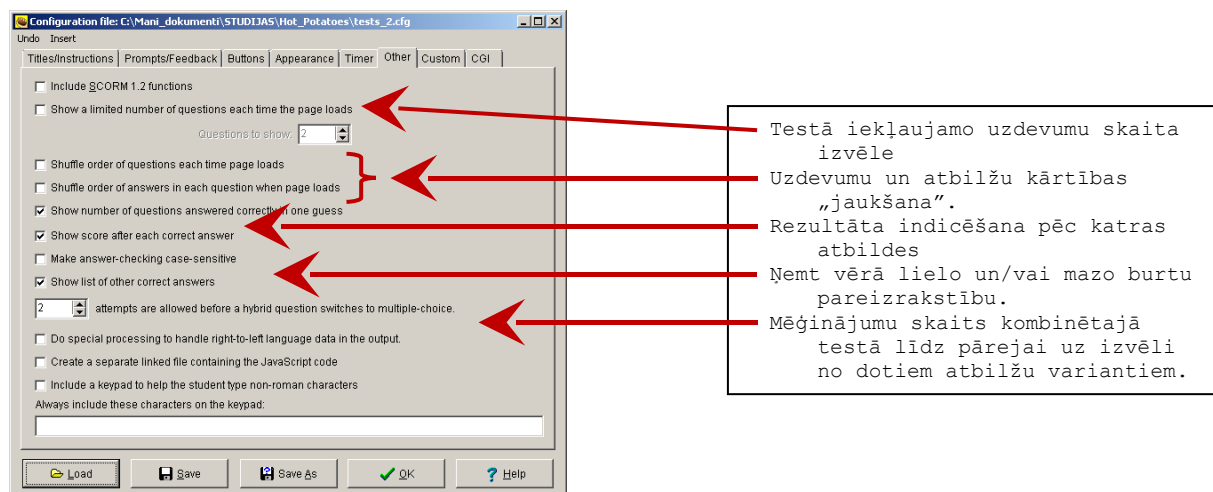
Configuration file: C:\Mani_dokumenti\STUDIJAS\Hot_Potatoes\tests_2.cfg

Undo Insert

Titles/Instructions | Prompts/Feedback | Buttons | Appearance | Timer | Other | Custom | CGI

Include SCORM 1.2 functions

Show a limited number of questions each time the page loads

Questions to show: 2

Shuffle order of questions each time page loads

Shuffle order of answers in each question when page loads

Show number of questions answered correctly in one guess

Show score after each correct answer

Make answer-checking case-sensitive

Show list of other correct answers

2 attempts are allowed before a hybrid question switches to multiple-choice.

Do special processing to handle right-to-left language data in the output.

Create a separate linked file containing the JavaScript code

Include a keypad to help the student type non-roman characters

Always include these characters on the keypad:

Load | Save | Save As | OK | Help

Testā iekļaujamo uzdevumu skaita izvēle

Uzdevumu un atbilžu kārtības „jaukšana”.

Rezultāta indicēšana pēc katras atbildes

Ņemt vērā lielo un/vai mazo burtu pareizrakstību.

Mēģinājumu skaits kombinētajā testā līdz pārejai uz izvēli no dotiem atbilžu variantiem.